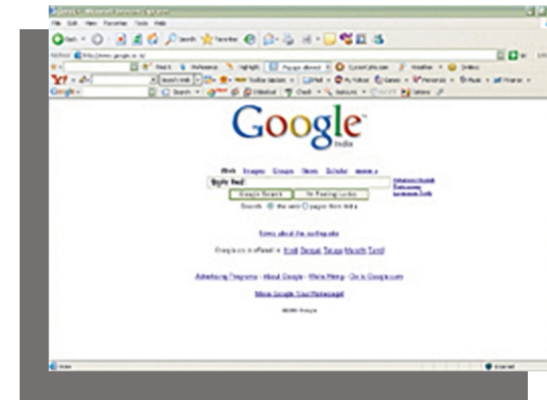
Google - Microsoft Internet Explorer
File Edit View Favorites Tools Help
Back Search Favorites
Address http://www.google.co.in/
Go
Search Web
Mail My Yahoo! Games Personals Music Finance
Google Search
Google
India
Web Images Groups News Scholar more »
Google Search I'm Feeling Lucky
Advanced Search Preferences Language Tools
Search: the web pages from India
News about the earthquake
Google.co.in offered in: Hindi Bengali Telugu Marathi Tamil
Advertising Programs - About Google - We're Hiring - Go to Google.com
Make Google Your Homepage!
©2006 Google
Done
Internet